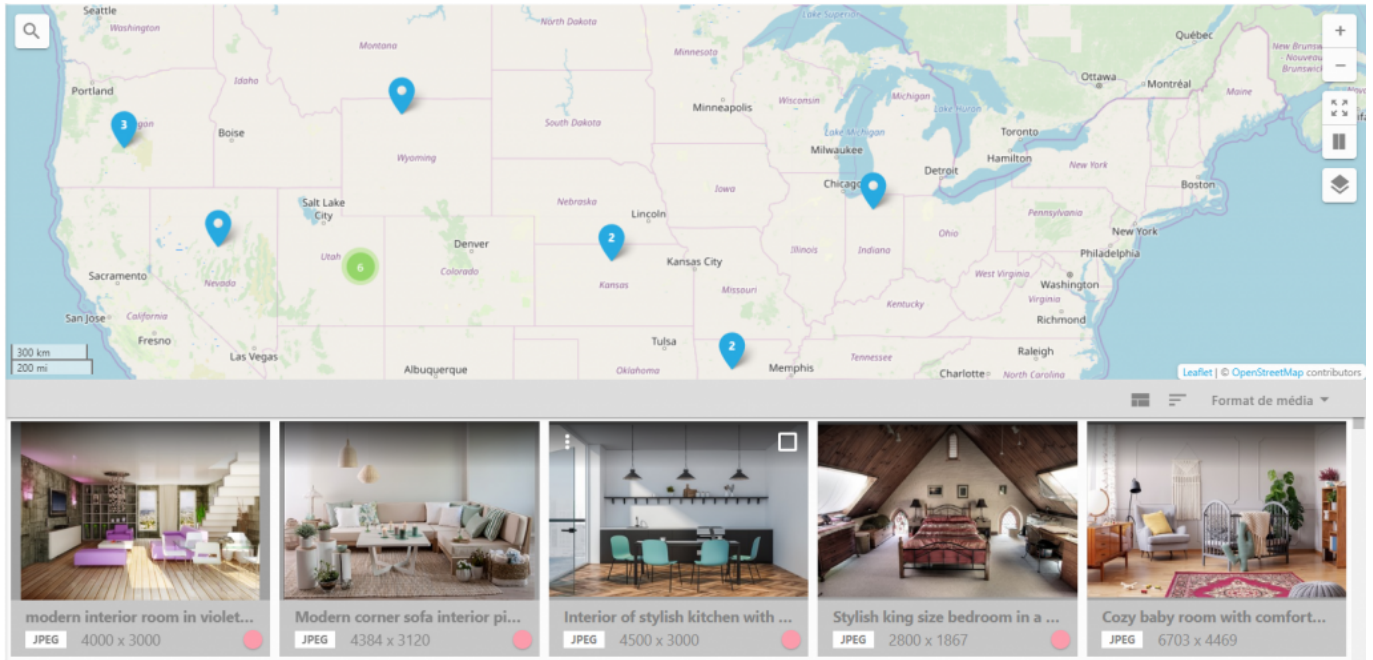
Seattle
Washington
Montana
North Dakota
Minnesota
Lake Superior
Québec
New Brunswick
Nouveau-Brunswick
Portland
Oregon
3
Idaho
Boise
South Dakota
Minneapolis
Wisconsin
Michigan
Lake Huron
Ottawa
Montréal
Maine
Wyoming
Lake Michigan
Milwaukee
Toronto
Hamilton
Detroit
Chicago
New York
Boston
Salt Lake City
Nebraska
Lincoln
Iowa
Pennsylvania
Nevada
2
Denver
Utah
6
Colorado
Kansas City
Illinois
Indiana
Ohio
New York
Philadelphia
Sacramento
Kansas
Missouri
West Virginia
Washington
Virginia
San Jose
California
Kentucky
Richmond
Fresno
Las Vegas
Tulsa
2
Tennessee
Raleigh
Albuquerque
Oklahoma
Memphis
Charlotte
North Carolina
300 km
200 mi
Leaflet | © OpenStreetMap contributors
+
−
Format de média
modern interior room in violet...
JPEG 4000 x 3000
Modern corner sofa interior pi...
JPEG 4384 x 3120
Interior of stylish kitchen with ...
JPEG 4500 x 3000
Stylish king size bedroom in a ...
JPEG 2800 x 1867
Cozy baby room with comfort...
JPEG 6703 x 4469